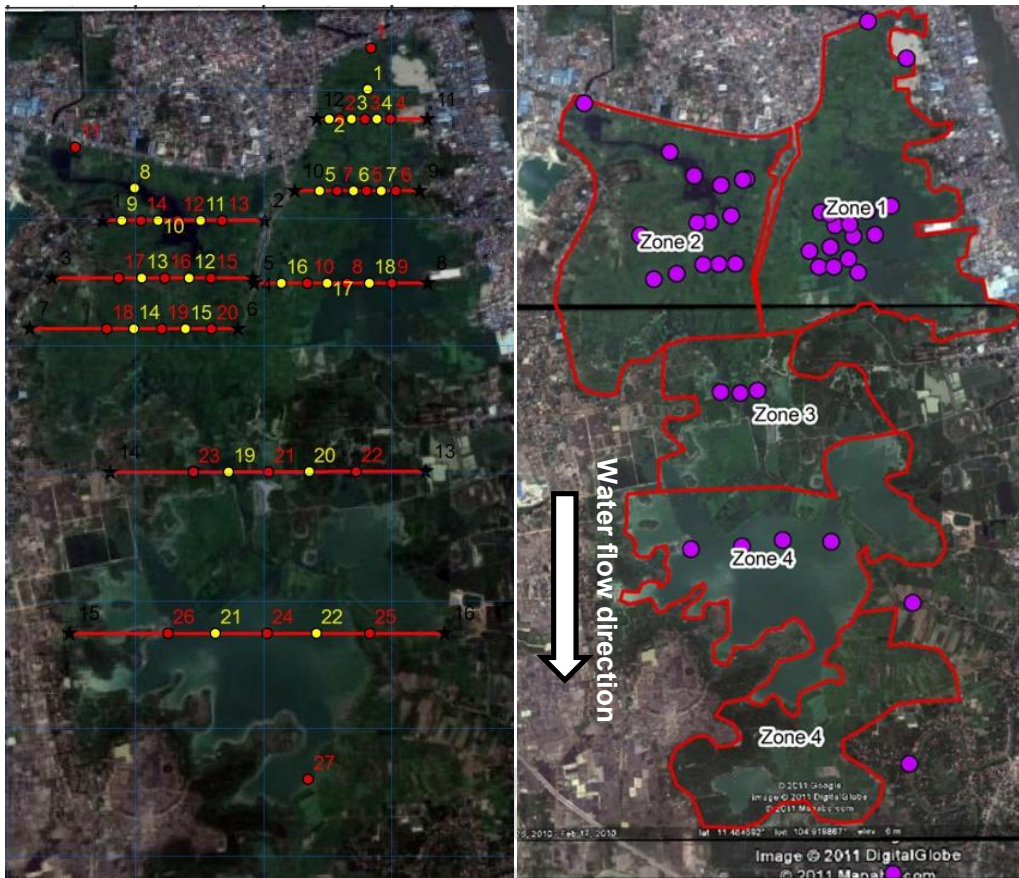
1
1
12 2 3 3 4 4 11
2
11
8
10 5 7 6 5 7 6 9
1 9 14 12 11 13 2
10
3 17 13 16 12 15 5 16 10 8 18 9 8
17
7 18 14 19 15 20 6
14 23 19 21 20 22 13
15 26 21 24 22 25 16
27

Zone 1
Zone 2
Zone 3
Water flow direction
Zone 4
Zone 4
©2011 Google
Image © 2011 DigitalGlobe
© 2011 Mapabc.com
Image © 2011 DigitalGlobe
© 2011 Mapa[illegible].com